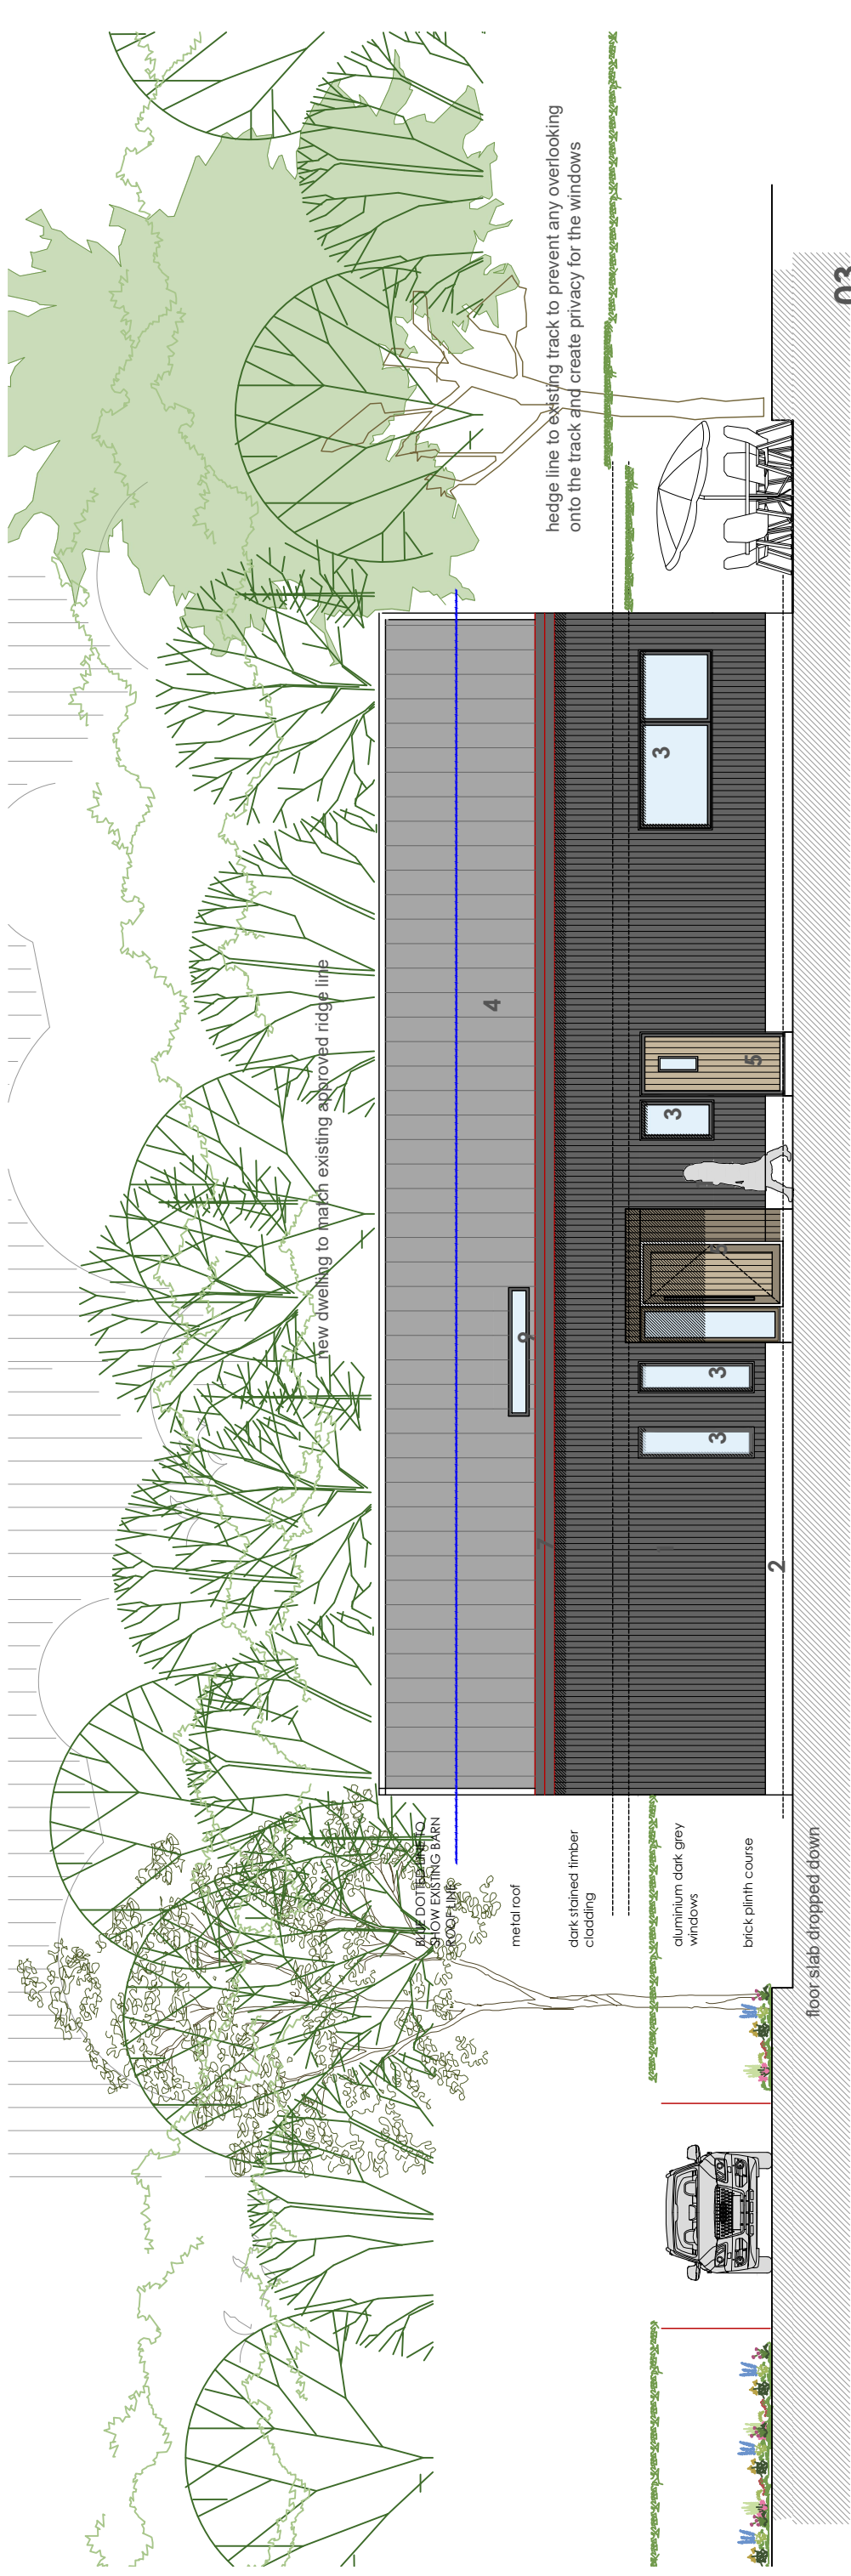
hedge line to existing track to prevent any overlooking onto the track and create privacy for the windows

03

new dwelling to match existing approved ridge line

4

3

5

3

8

3

3

2

2

BLUE DOTTED LINE TO SHOW EXISTING BARN ROOF LINE

metal roof

dark stained timber cladding

aluminium dark grey windows

brick plinth course

floor slab dropped down